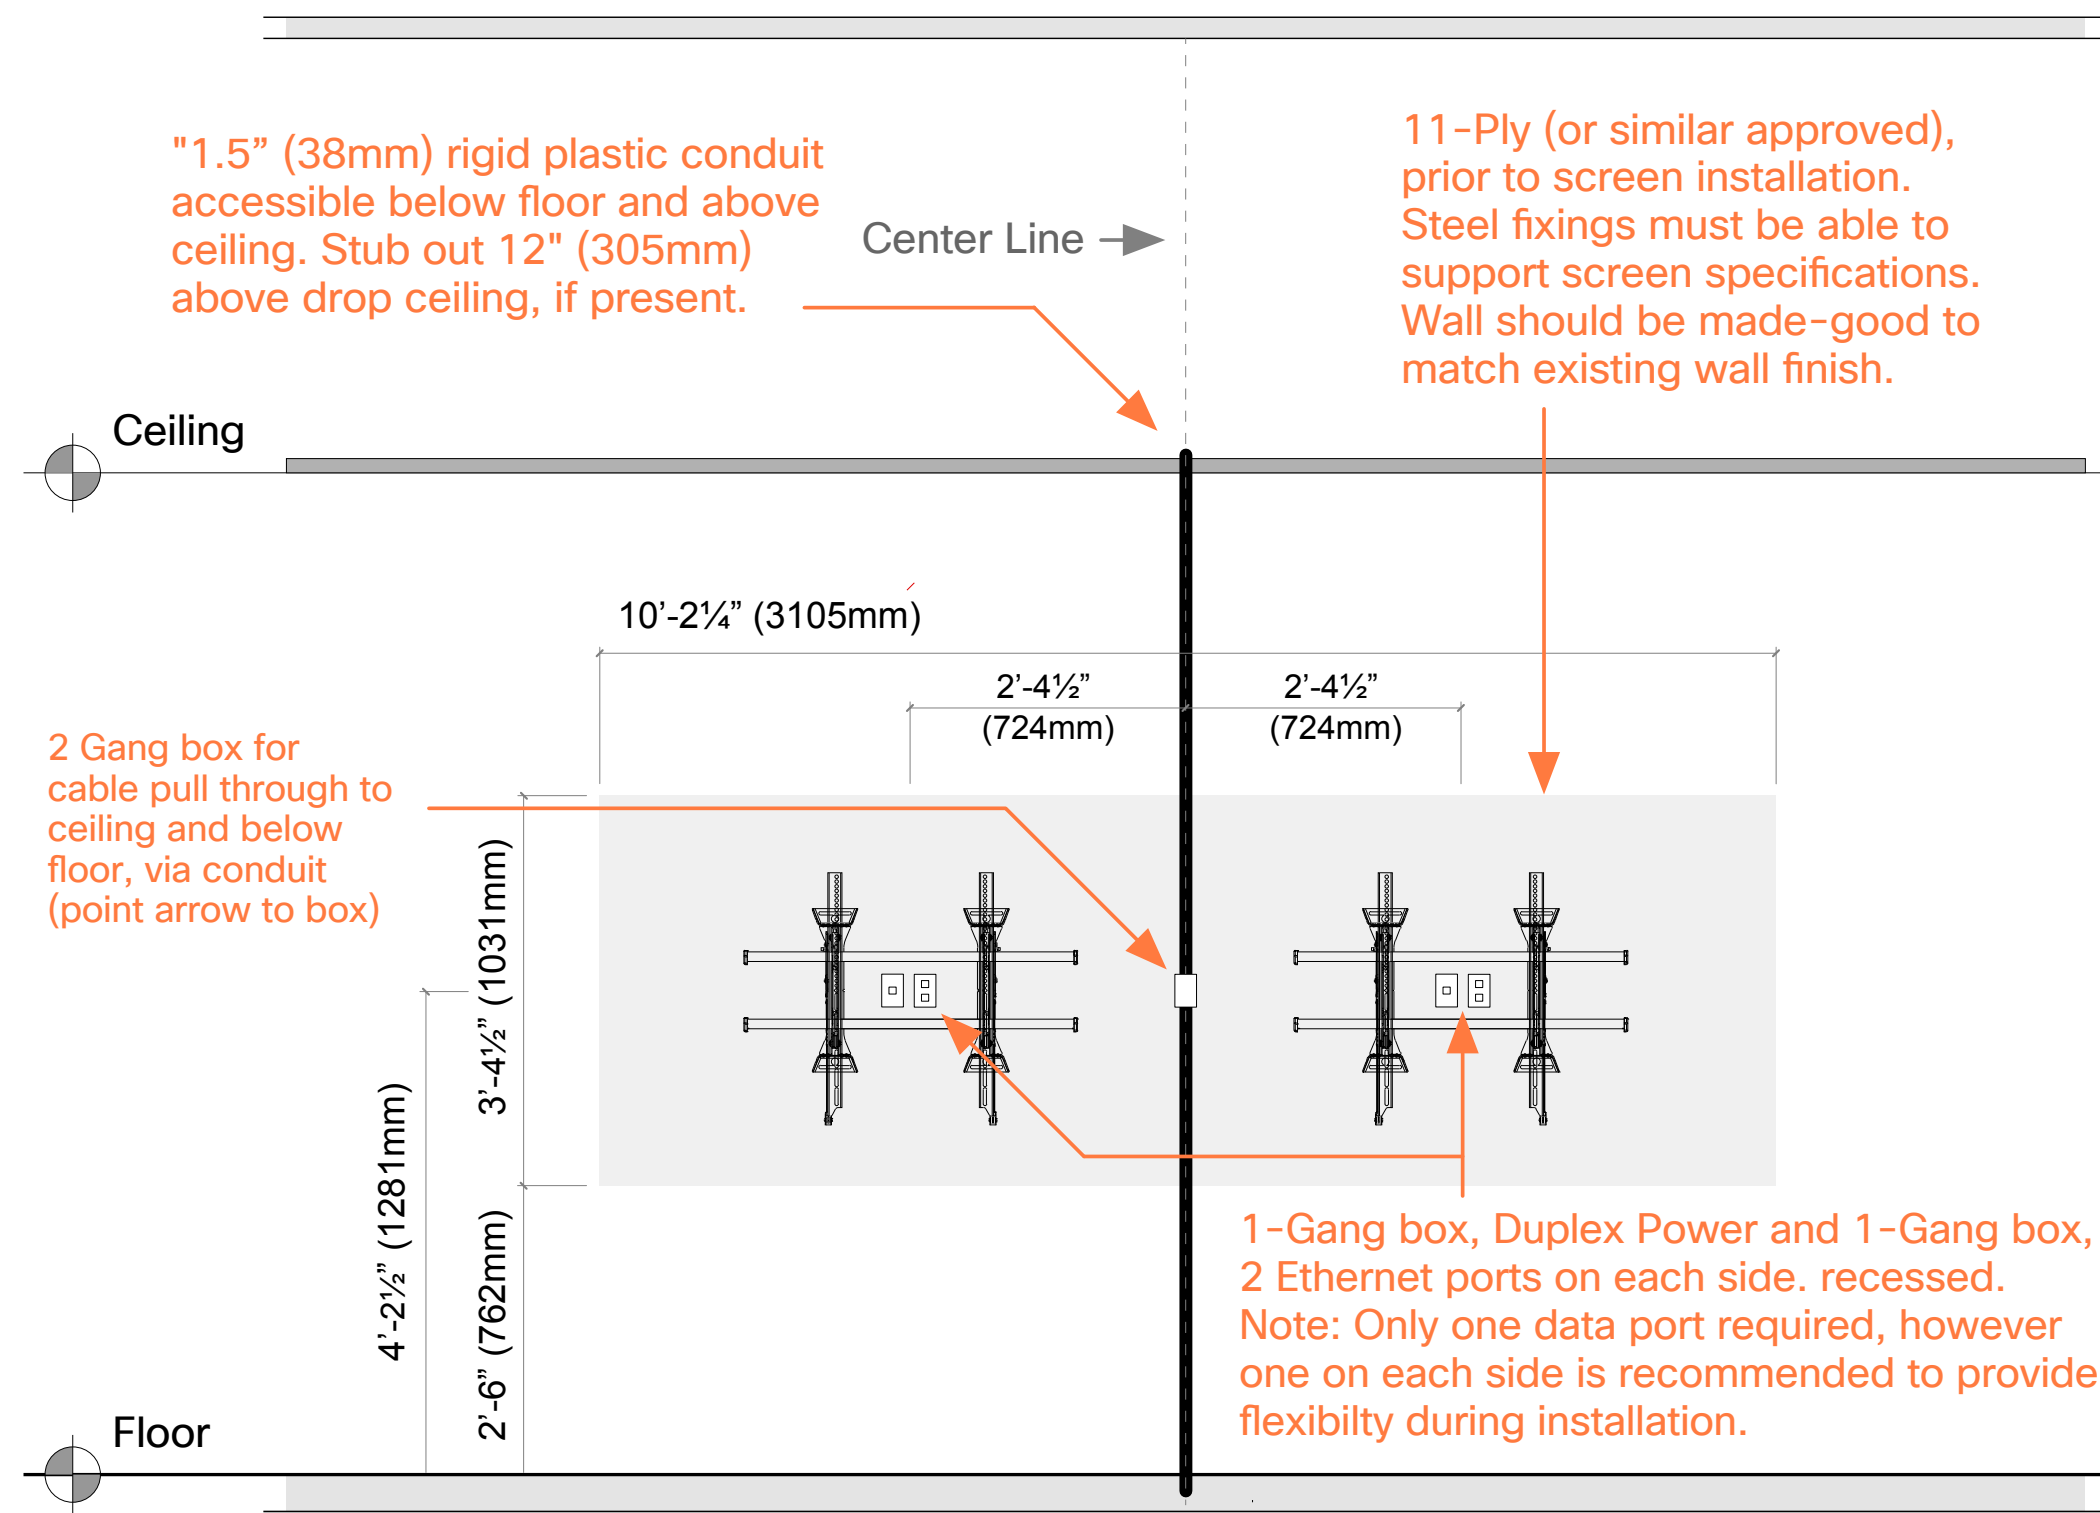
"1.5” (38mm) rigid plastic conduit accessible below floor and above ceiling. Stub out 12" (305mm) above drop ceiling, if present.

Center Line

11-Ply (or similar approved), prior to screen installation. Steel fixings must be able to support screen specifications. Wall should be made-good to match existing wall finish.

Ceiling

10’-2¼” (3105mm)

2’-4½” (724mm)

2’-4½” (724mm)

2 Gang box for cable pull through to ceiling and below floor, via conduit (point arrow to box)

3’-4½” (1031mm)

4’-2½” (1281mm)

2’-6” (762mm)

1-Gang box, Duplex Power and 1-Gang box, 2 Ethernet ports on each side. recessed. Note: Only one data port required, however one on each side is recommended to provide flexibilty during installation.

Floor